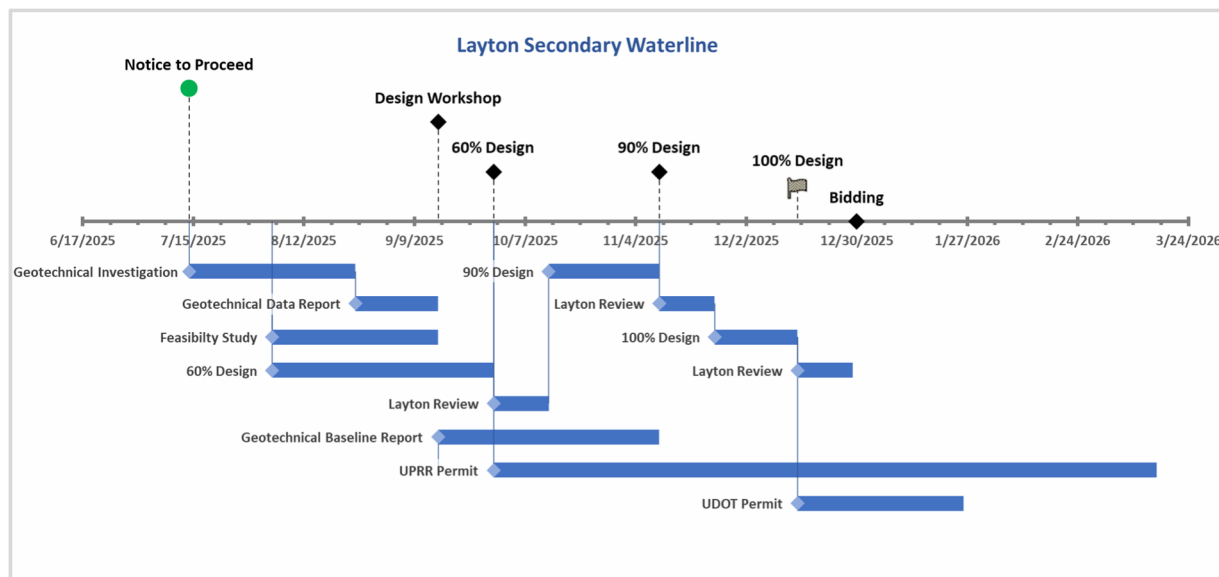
Layton Secondary Waterline

Notice to Proceed

Design Workshop

60% Design

90% Design

100% Design

Bidding

6/17/2025
7/15/2025
8/12/2025
9/9/2025
10/7/2025
11/4/2025
12/2/2025
12/30/2025
1/27/2026
2/24/2026
3/24/2026

Geotechnical Investigation
Geotechnical Data Report
Feasibilty Study
60% Design
Layton Review
Geotechnical Baseline Report
UPRR Permit
90% Design
Layton Review
100% Design
Layton Review
UDOT Permit